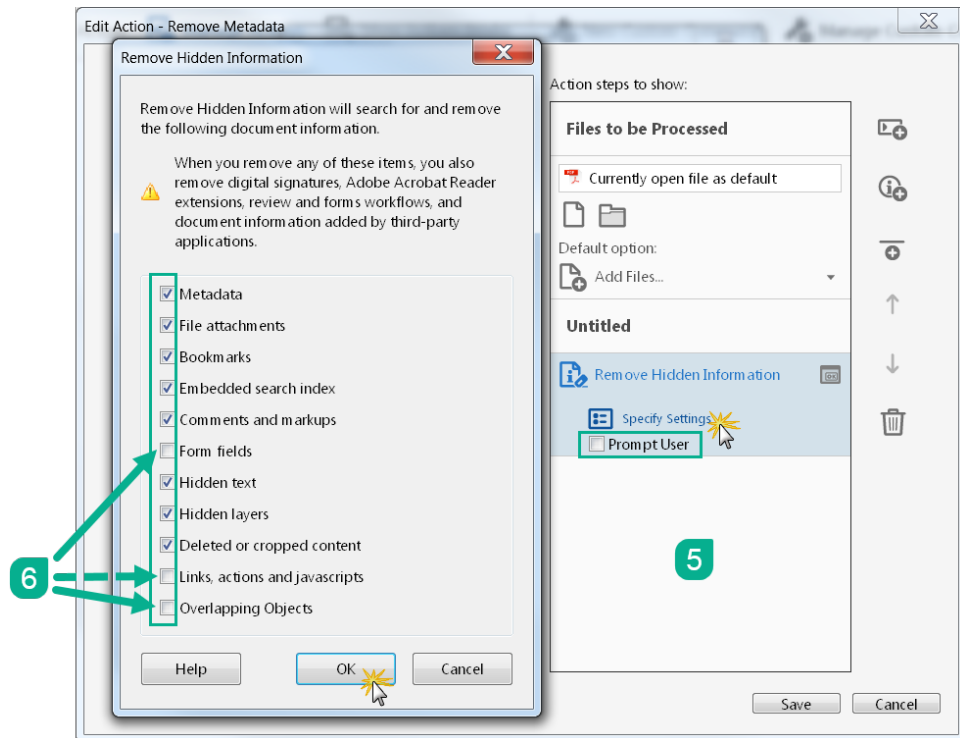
Edit Action - Remove Metadata

Remove Hidden Information

Remove Hidden Information will search for and remove the following document information.

When you remove any of these items, you also remove digital signatures, Adobe Acrobat Reader extensions, review and forms workflows, and document information added by third-party applications.

Metadata
File attachments
Bookmarks
Embedded search index
Comments and markups
Form fields
Hidden text
Hidden layers
Deleted or cropped content
Links, actions and javascripts
Overlapping Objects

6

Help
OK
Cancel

Action steps to show:

Files to be Processed

Currently open file as default

Default option:

Add Files...

Untitled

Remove Hidden Information

Specify Settings

Prompt User

5

Save
Cancel